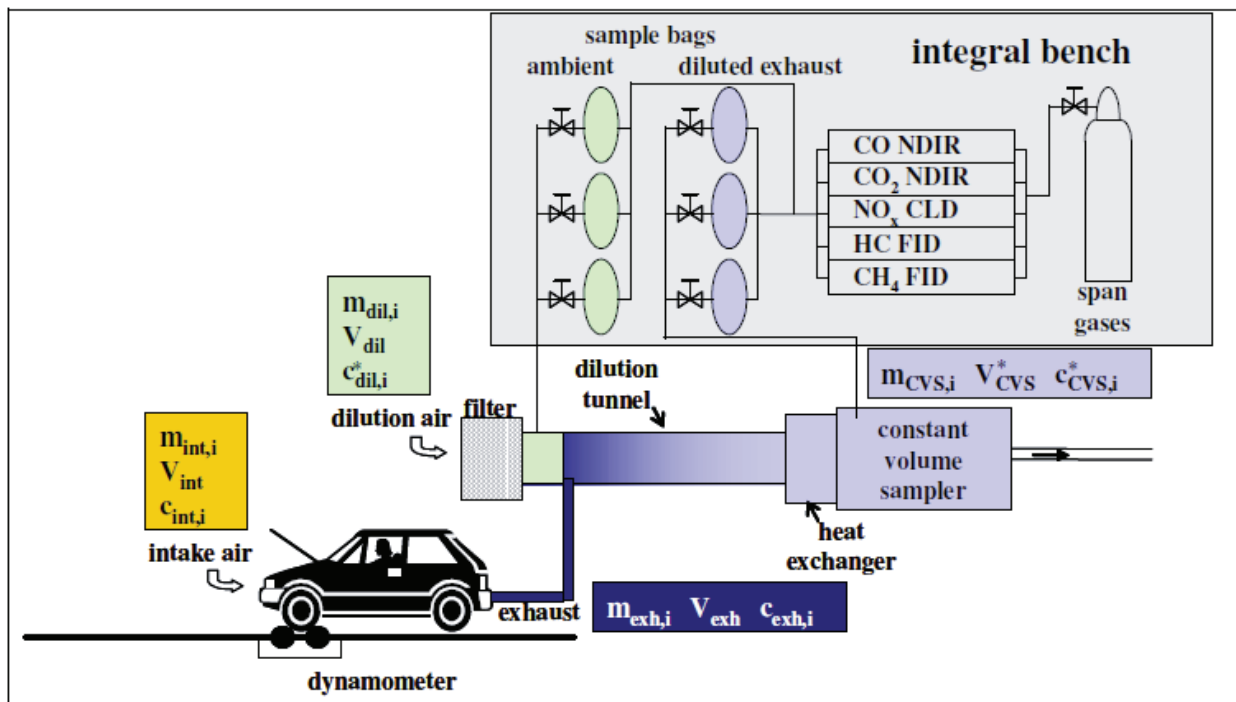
sample bags

ambient

diluted exhaust

integral bench

CO NDIR

$CO_2$ NDIR

$NO_x$ CLD

HC FID

$CH_4$ FID

span gases

$m_{dil,i}$
$V_{dil}$
$c^*_{dil,i}$

dilution air

filter

dilution tunnel

$m_{CVS,i}$ $V^*_{CVS}$ $c^*_{CVS,i}$

constant volume sampler

$m_{int,i}$
$V_{int}$
$c_{int,i}$

intake air

heat exchanger

exhaust

$m_{exh,i}$ $V_{exh}$ $c_{exh,i}$

dynamometer